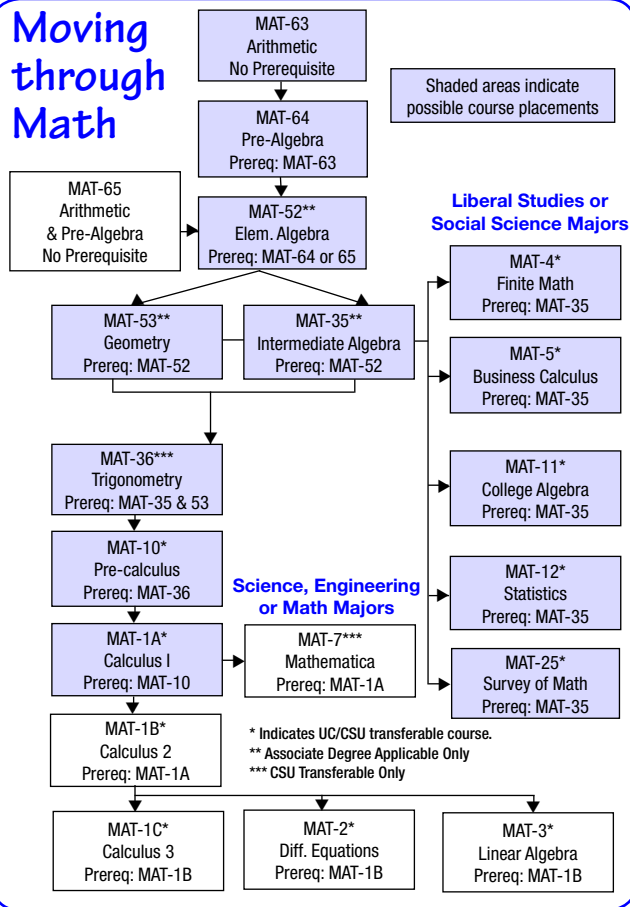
Moving through Math

MAT-63
Arithmetic
No Prerequisite

Shaded areas indicate possible course placements

MAT-64
Pre-Algebra
Prereq: MAT-63

MAT-65
Arithmetic
& Pre-Algebra
No Prerequisite

MAT-52**
Elem. Algebra
Prereq: MAT-64 or 65

Liberal Studies or Social Science Majors

MAT-4*
Finite Math
Prereq: MAT-35

MAT-53**
Geometry
Prereq: MAT-52

MAT-35**
Intermediate Algebra
Prereq: MAT-52

MAT-5*
Business Calculus
Prereq: MAT-35

MAT-36***
Trigonometry
Prereq: MAT-35 & 53

MAT-11*
College Algebra
Prereq: MAT-35

MAT-10*
Pre-calculus
Prereq: MAT-36

Science, Engineering or Math Majors

MAT-12*
Statistics
Prereq: MAT-35

MAT-1A*
Calculus I
Prereq: MAT-10

MAT-7***
Mathematica
Prereq: MAT-1A

MAT-25*
Survey of Math
Prereq: MAT-35

MAT-1B*
Calculus 2
Prereq: MAT-1A

* Indicates UC/CSU transferable course.
** Associate Degree Applicable Only
*** CSU Transferable Only

MAT-1C*
Calculus 3
Prereq: MAT-1B

MAT-2*
Diff. Equations
Prereq: MAT-1B

MAT-3*
Linear Algebra
Prereq: MAT-1B